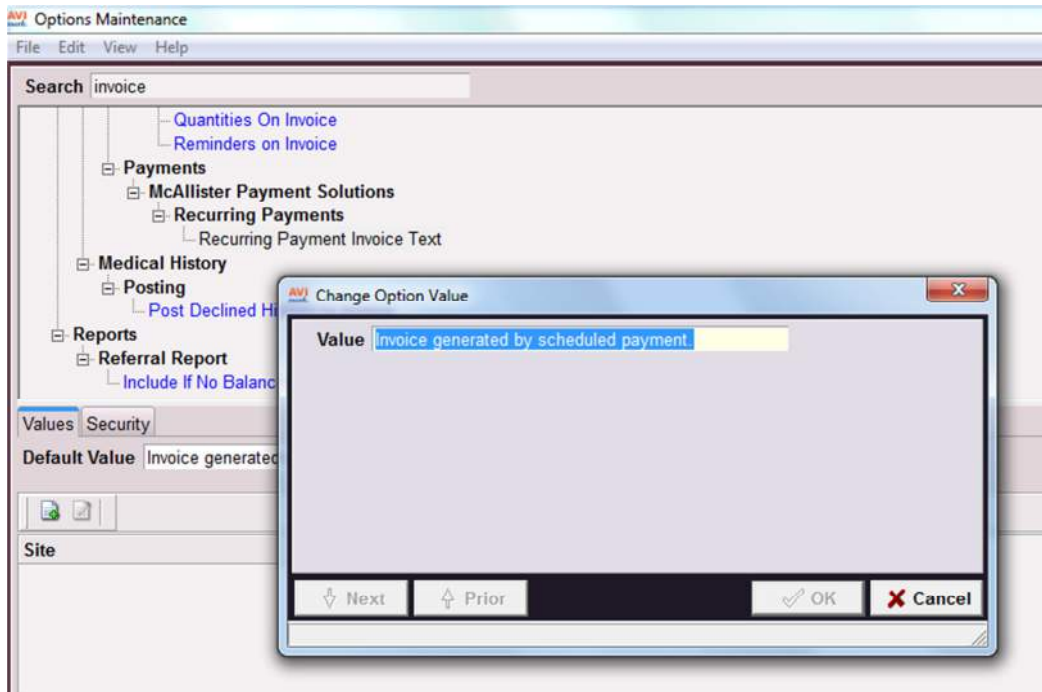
Options Maintenance

File Edit View Help

Search invoice

Quantities On Invoice
Reminders on Invoice
Payments
McAllister Payment Solutions
Recurring Payments
Recurring Payment Invoice Text
Medical History
Posting
Post Declined Hi
Reports
Referral Report
Include If No Balanc

Values Security

Default Value Invoice generated

Site

Change Option Value

Value Invoice generated by scheduled payment.

Next Prior OK Cancel